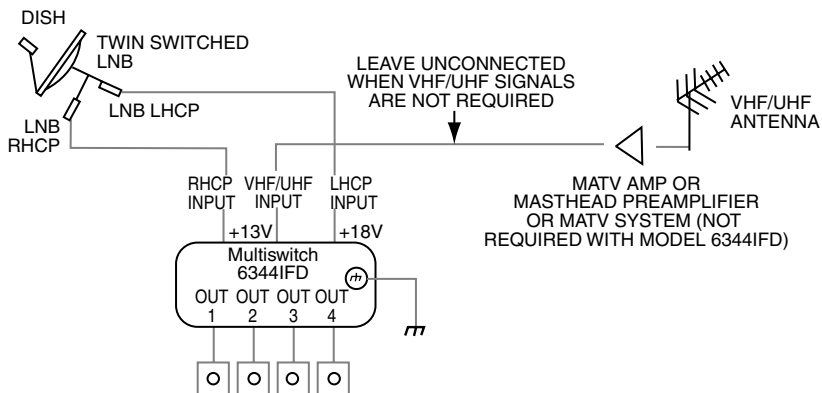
DISH

TWIN SWITCHED LNB

LNB LHCP

LNB RHCP

LEAVE UNCONNECTED WHEN VHF/UHF SIGNALS ARE NOT REQUIRED

VHF/UHF ANTENNA

RHCP INPUT

VHF/UHF INPUT

LHCP INPUT

+13V

+18V

MATV AMP OR MASTHEAD PREAMPLIFIER OR MATV SYSTEM (NOT REQUIRED WITH MODEL 6344IFD)

Multiswitch 6344IFD

OUT 1

OUT 2

OUT 3

OUT 4